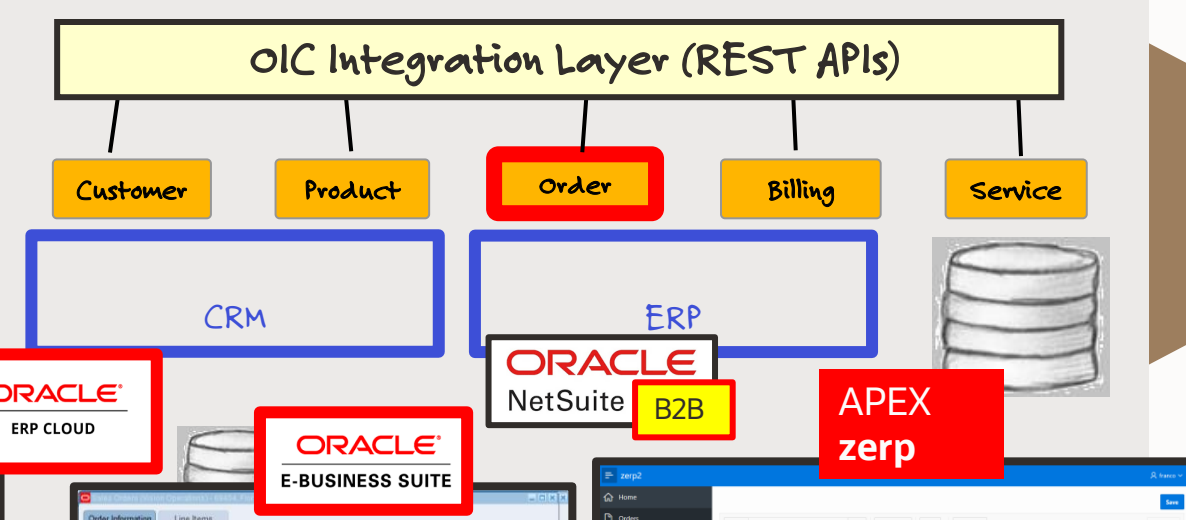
OIC Integration Layer (REST APIs)

Customer

Product

Order

Billing

Service

CRM

ERP

ORACLE
NetSuite

B2B

ORACLE
ERP CLOUD

ORACLE
E-BUSINESS SUITE

APEX
zerp

zerp2

Home

Orders

Save

Order Information

Line Items

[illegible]